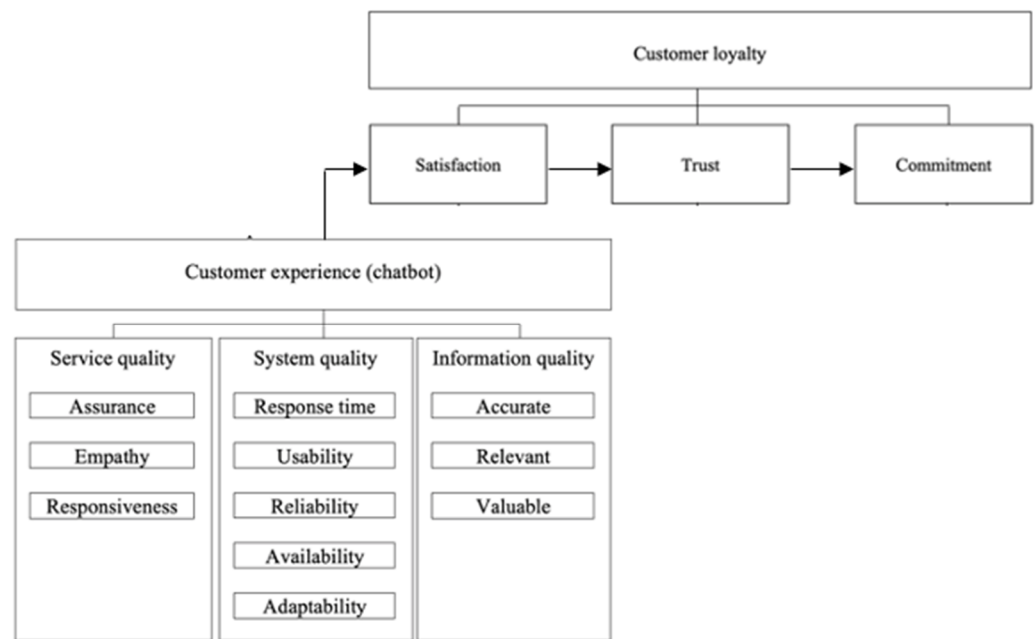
Customer loyalty

Satisfaction

Trust

Commitment

Customer experience (chatbot)

Service quality

Assurance

Empathy

Responsiveness

System quality

Response time

Usability

Reliability

Availability

Adaptability

Information quality

Accurate

Relevant

Valuable